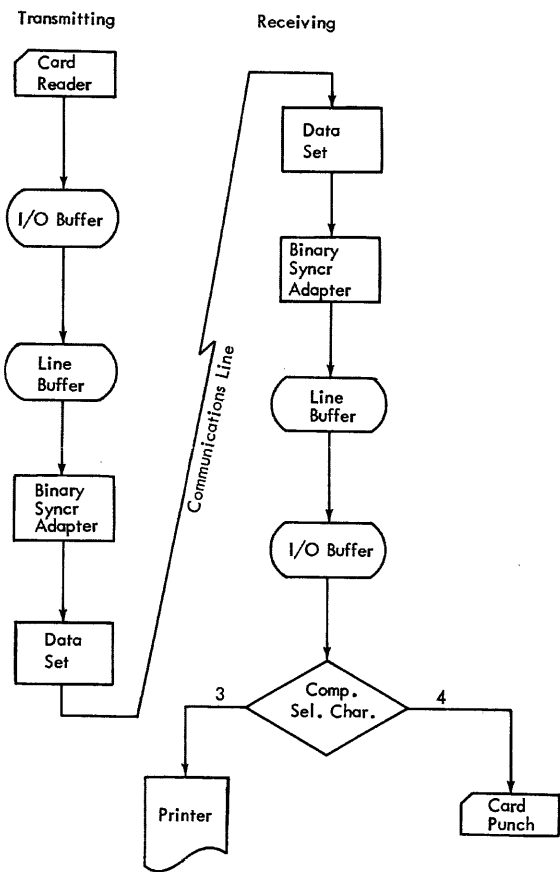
Transmitting

Receiving

Card Reader

I/O Buffer

Line Buffer

Binary Syncr Adapter

Data Set

Communications Line

Data Set

Binary Syncr Adapter

Line Buffer

I/O Buffer

Comp. Sel. Char.

3

4

Printer

Card Punch